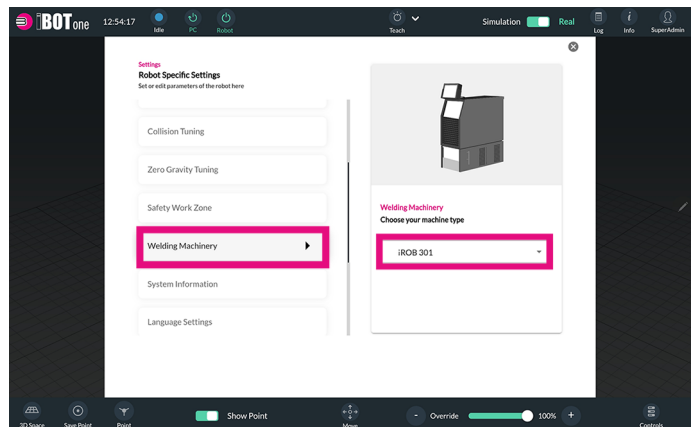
iBOT one 12:54:17 Idle PC Robot

Teach

Simulation Real

Log Info SuperAdmin

Settings
Robot Specific Settings
Set or edit parameters of the robot here

Collision Tuning

Zero Gravity Tuning

Safety Work Zone

Welding Machinery

System Information

Language Settings

Welding Machinery
Choose your machine type

iROB 301

3D Space Save Point Point

Show Point

Move

- Override 100% +

Controls